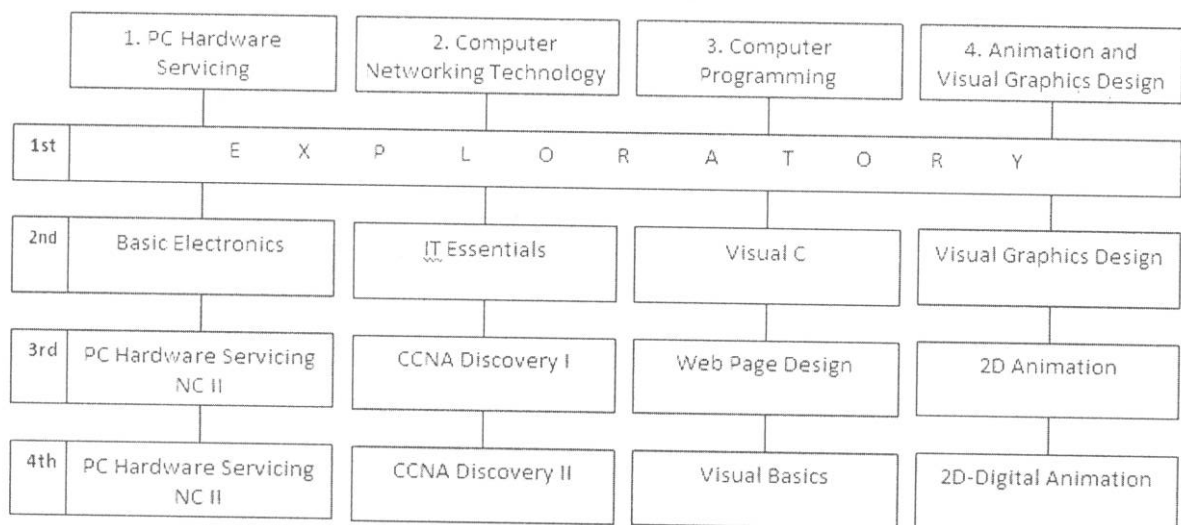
1. PC Hardware Servicing

2. Computer Networking Technology

3. Computer Programming

4. Animation and Visual Graphics Design

1st E X P L O R A T O R Y

2nd Basic Electronics

IT Essentials

Visual C

Visual Graphics Design

3rd PC Hardware Servicing NC II

CCNA Discovery I

Web Page Design

2D Animation

4th PC Hardware Servicing NC II

CCNA Discovery II

Visual Basics

2D-Digital Animation